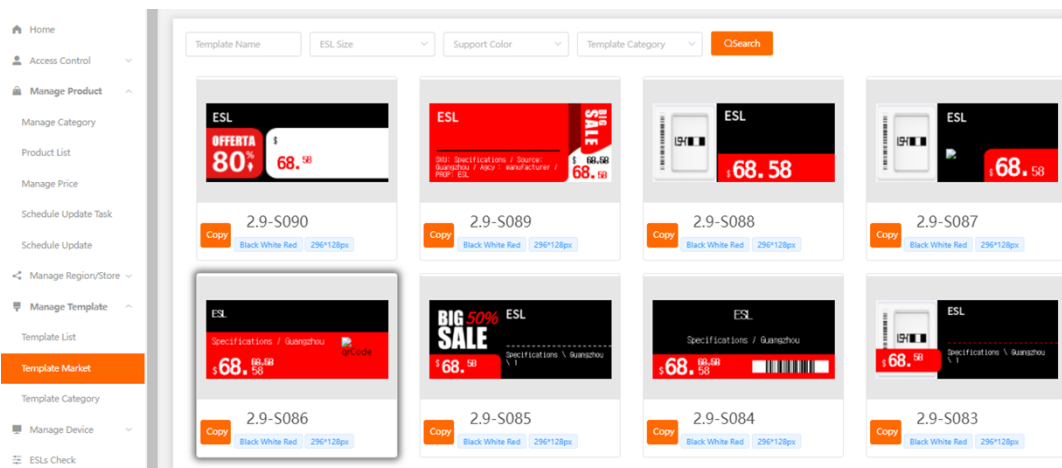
Home
Access Control
Manage Product
Manage Category
Product List
Manage Price
Schedule Update Task
Schedule Update
Manage Region/Store
Manage Template
Template List
Template Market
Template Category
Manage Device
ESLs Check

Template Name
ESL Size
Support Color
Template Category
Search

ESL
OFFERTA
80%
$
68.58

2.9-S090
Copy
Black White Red
296*128px

ESL
BIG SALE
SKU: Specifications / Source: Guangzhou / Ajcy : manufacturer / PROP: ESL
$ 68.58
68.58

2.9-S089
Copy
Black White Red
296*128px

ESL
$68.58

2.9-S088
Copy
Black White Red
296*128px

ESL
$68.58

2.9-S087
Copy
Black White Red
296*128px

ESL
Specifications / Guangzhou
qrCode
$68.58
68.58

2.9-S086
Copy
Black White Red
296*128px

BIG 50% SALE
ESL
Specifications \ Guangzhou \ 1
$68.58

2.9-S085
Copy
Black White Red
296*128px

ESL
Specifications / Guangzhou
$68.58
68.58

2.9-S084
Copy
Black White Red
296*128px

ESL
$68.58
Specifications \ Guangzhou \ 1

2.9-S083
Copy
Black White Red
296*128px